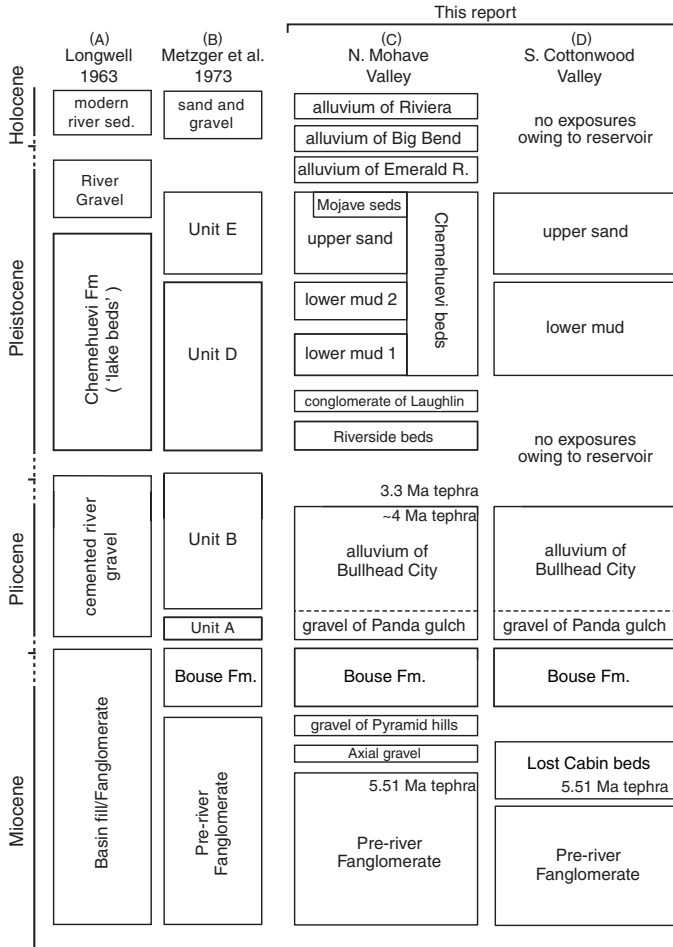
This report

(A) Longwell 1963

(B) Metzger et al. 1973

(C) N. Mohave Valley

(D) S. Cottonwood Valley

Holocene

Pleistocene

Pliocene

Miocene

modern river sed.

River Gravel

Chemehuevi Fm ('lake beds')

cemented river gravel

Basin fill/Fanglomerate

sand and gravel

Unit E

Unit D

Unit B

Unit A

Bouse Fm.

Pre-river Fanglomerate

alluvium of Riviera

alluvium of Big Bend

alluvium of Emerald R.

Mojave seds

upper sand

lower mud 2

lower mud 1

Chemehuevi beds

conglomerate of Laughlin

Riverside beds

3.3 Ma tephra

~4 Ma tephra

alluvium of Bullhead City

gravel of Panda gulch

Bouse Fm.

gravel of Pyramid hills

Axial gravel

5.51 Ma tephra

Pre-river Fanglomerate

no exposures owing to reservoir

upper sand

lower mud

no exposures owing to reservoir

alluvium of Bullhead City

gravel of Panda gulch

Bouse Fm.

Lost Cabin beds

5.51 Ma tephra

Pre-river Fanglomerate